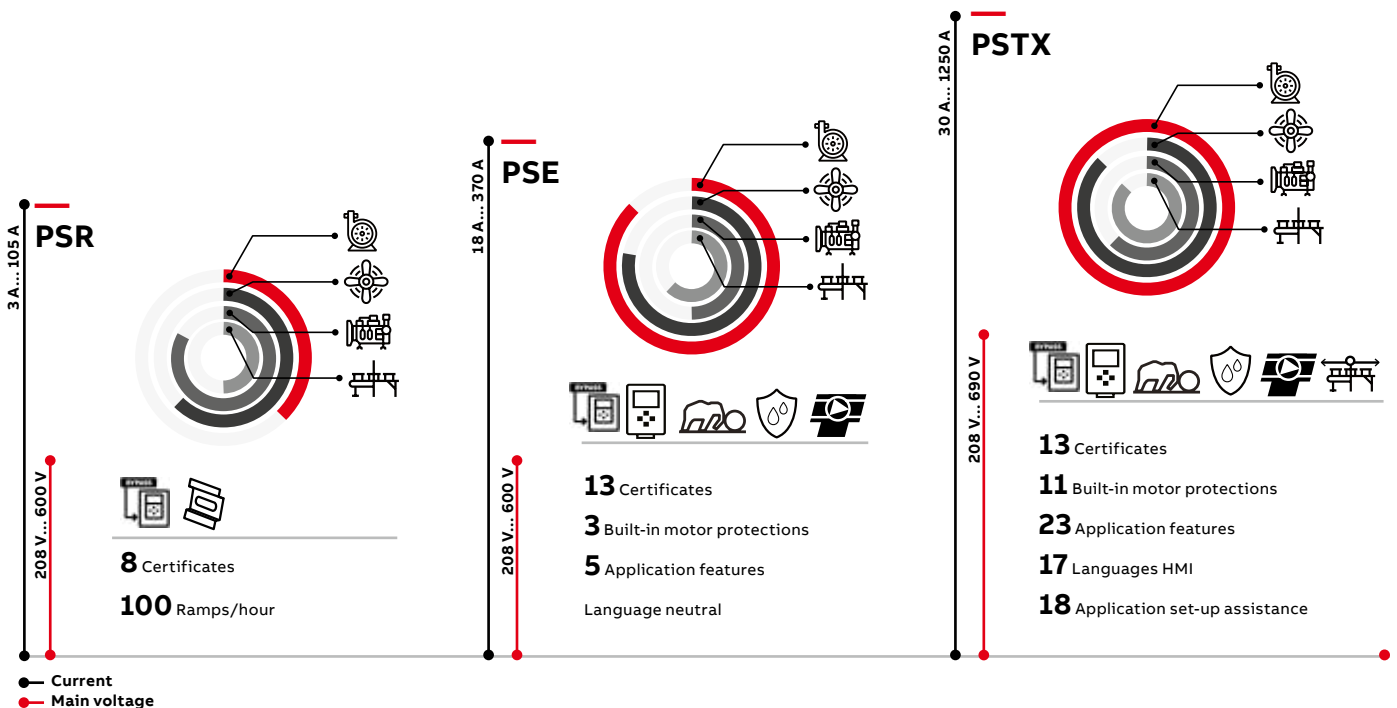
PSR

3 A... 105 A

208 V... 600 V

BYPASS

**8** Certificates

**100** Ramps/hour

PSE

18 A... 370 A

208 V... 600 V

BYPASS

**13** Certificates

**3** Built-in motor protections

**5** Application features

Language neutral

PSTX

30 A... 1250 A

208 V... 690 V

BYPASS

**13** Certificates

**11** Built-in motor protections

**23** Application features

**17** Languages HMI

**18** Application set-up assistance

Current

Main voltage